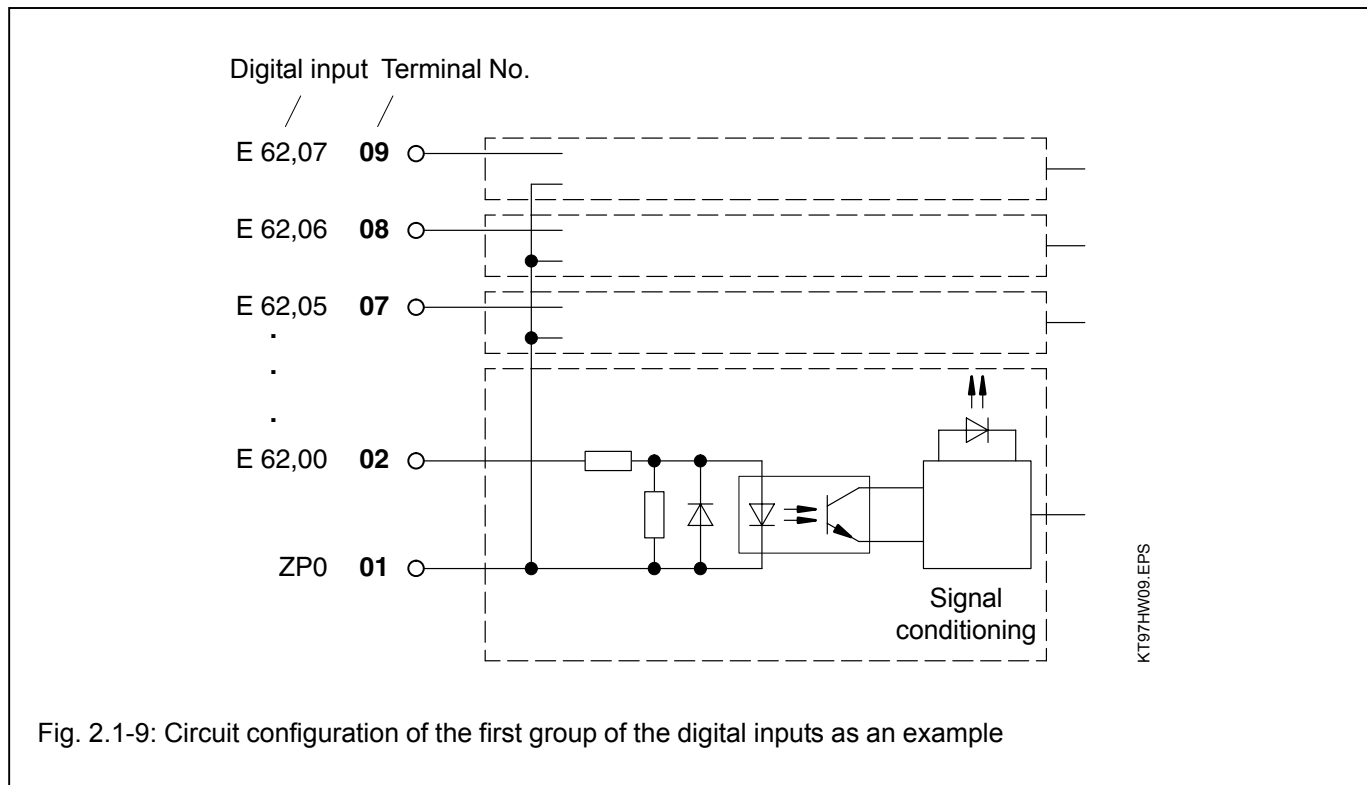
Digital input Terminal No.

E 62,07 **09**

E 62,06 **08**

E 62,05 **07**

.

.

.

E 62,00 **02**

ZP0 **01**

Signal conditioning

KT97HW09.EPS

Fig. 2.1-9: Circuit configuration of the first group of the digital inputs as an example